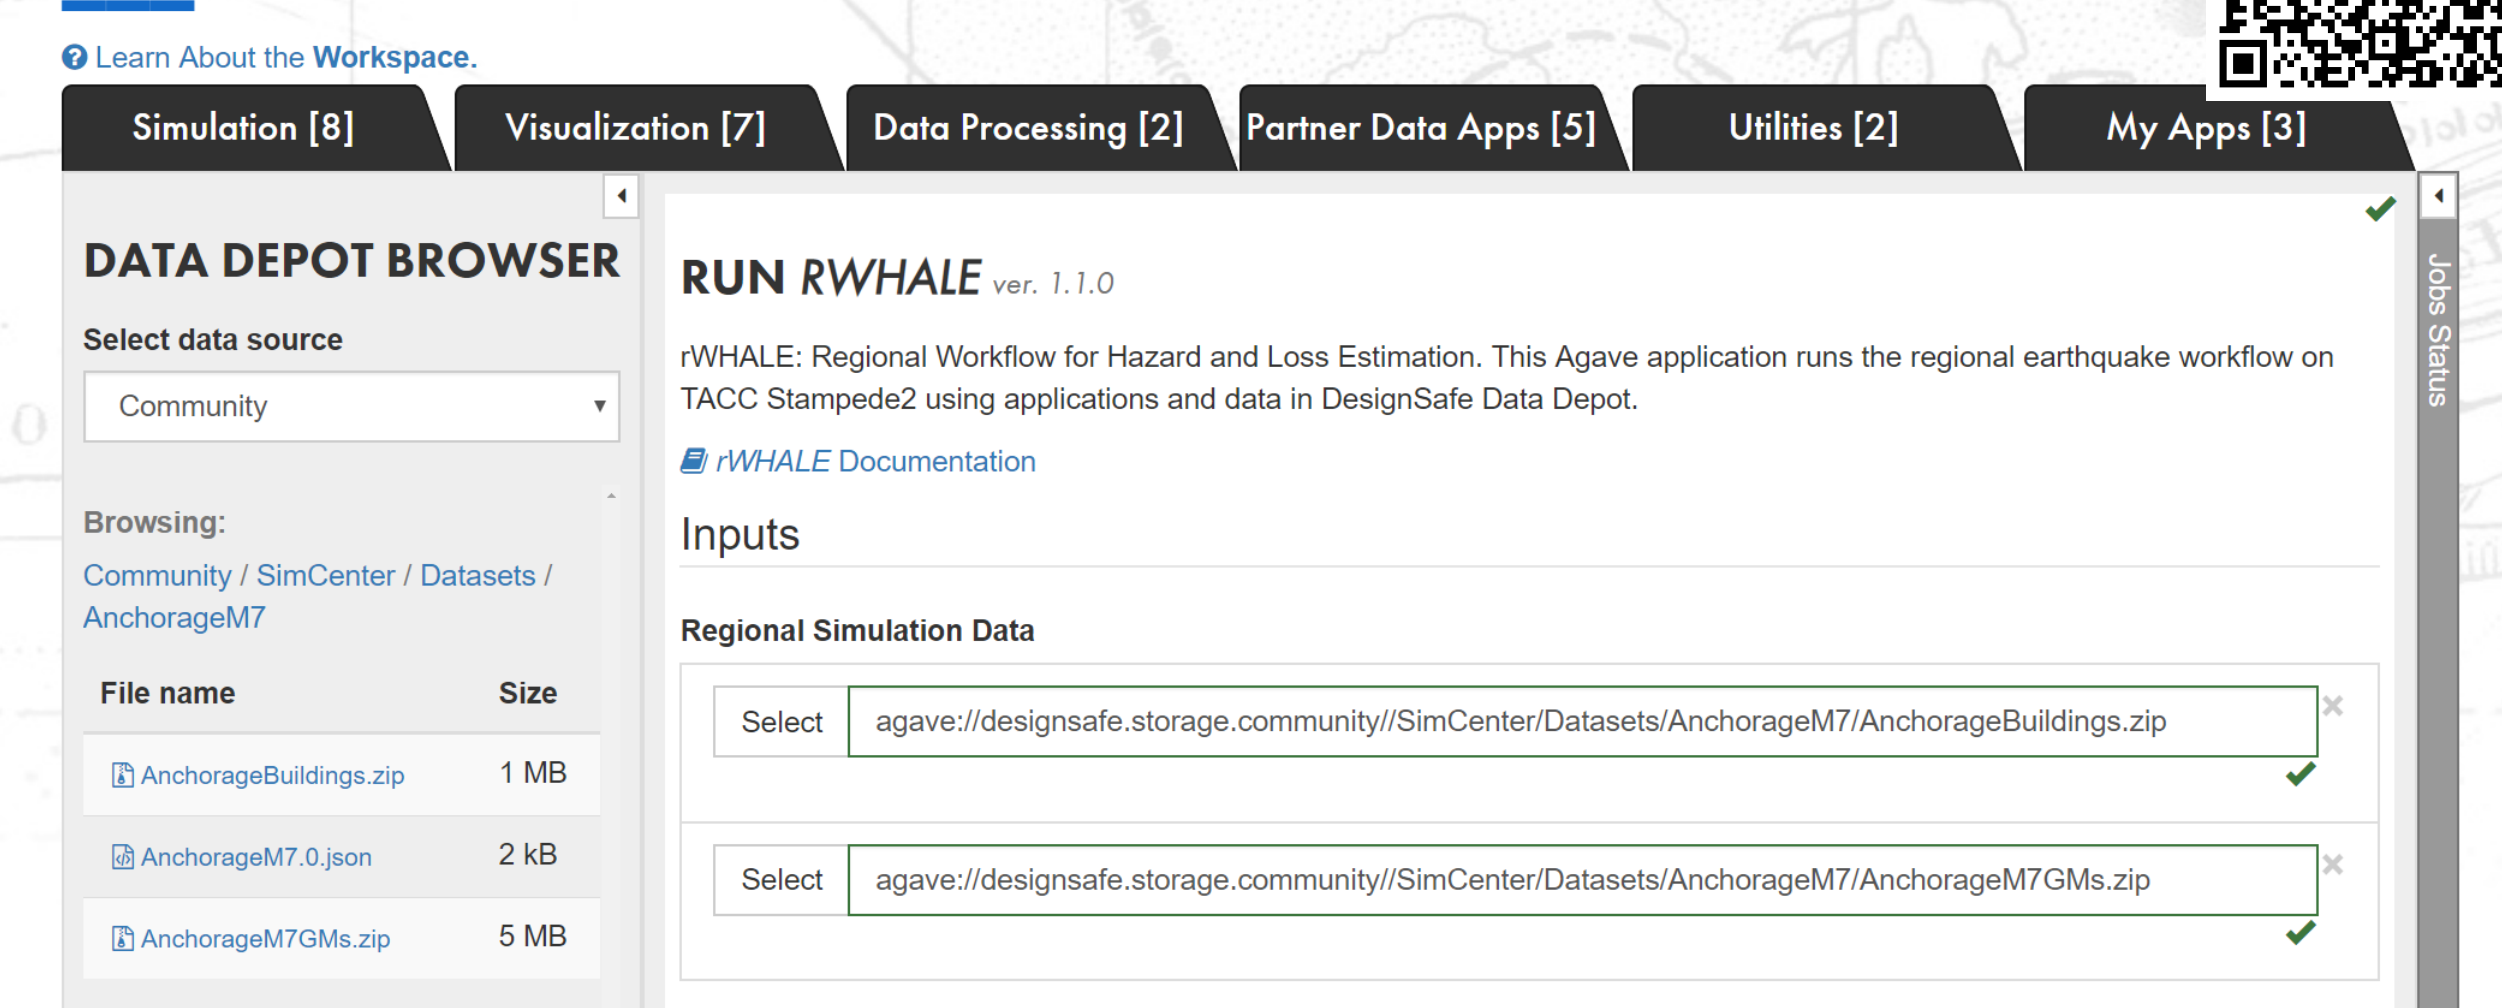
Learn About the Workspace.

Simulation [8]
Visualization [7]
Data Processing [2]
Partner Data Apps [5]
Utilities [2]
My Apps [3]

DATA DEPOT BROWSER

Select data source

Community

Browsing:

Community / SimCenter / Datasets / AnchorageM7

| File name | Size |
|---|---|
| AnchorageBuildings.zip | 1 MB |
| AnchorageM7.0.json | 2 kB |
| AnchorageM7GMs.zip | 5 MB |

RUN *RWHALE* ver. 1.1.0

rWHALE: Regional Workflow for Hazard and Loss Estimation. This Agave application runs the regional earthquake workflow on TACC Stampede2 using applications and data in DesignSafe Data Depot.

*rWHALE* Documentation

Inputs

Regional Simulation Data

Select agave://designsafe.storage.community//SimCenter/Datasets/AnchorageM7/AnchorageBuildings.zip

Select agave://designsafe.storage.community//SimCenter/Datasets/AnchorageM7/AnchorageM7GMs.zip

Jobs Status